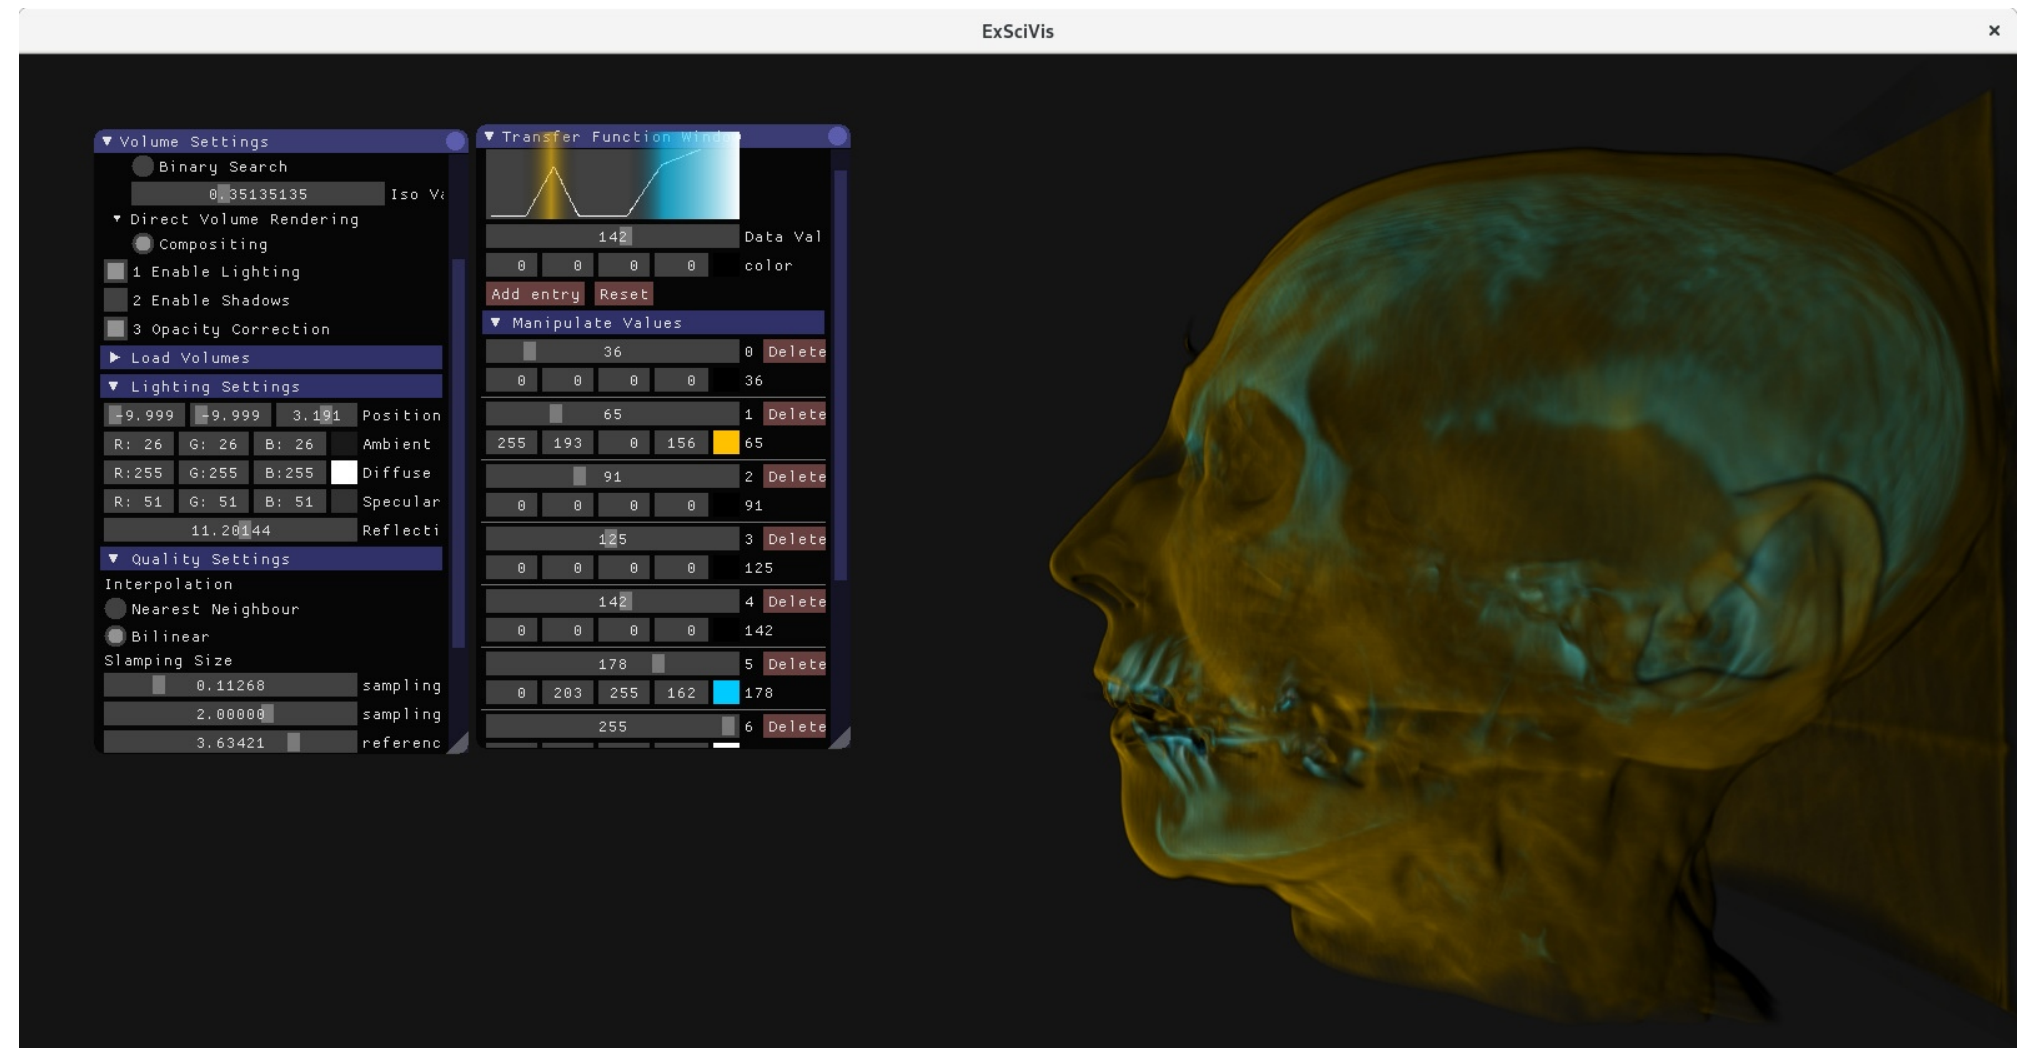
ExSciVis

×

▼ Volume Settings
Binary Search
0.35135135 Iso V
▼ Direct Volume Rendering
Compositing
1 Enable Lighting
2 Enable Shadows
3 Opacity Correction
▶ Load Volumes
▼ Lighting Settings
-9.999 -9.999 3.191 Position
R: 26 G: 26 B: 26 Ambient
R:255 G:255 B:255 Diffuse
R: 51 G: 51 B: 51 Specular
11.20144 Reflecti
▼ Quality Settings
Interpolation
Nearest Neighbour
Bilinear
Slamping Size
0.11268 sampling
2.00000 sampling
3.63421 referenc

▼ Transfer Function Wind
142 Data Val
0 0 0 0 color
Add entry Reset
▼ Manipulate Values
36 0 Delete
0 0 0 0 36
65 1 Delete
255 193 0 156 65
91 2 Delete
0 0 0 0 91
125 3 Delete
0 0 0 0 125
142 4 Delete
0 0 0 0 142
178 5 Delete
0 203 255 162 178
255 6 Delete